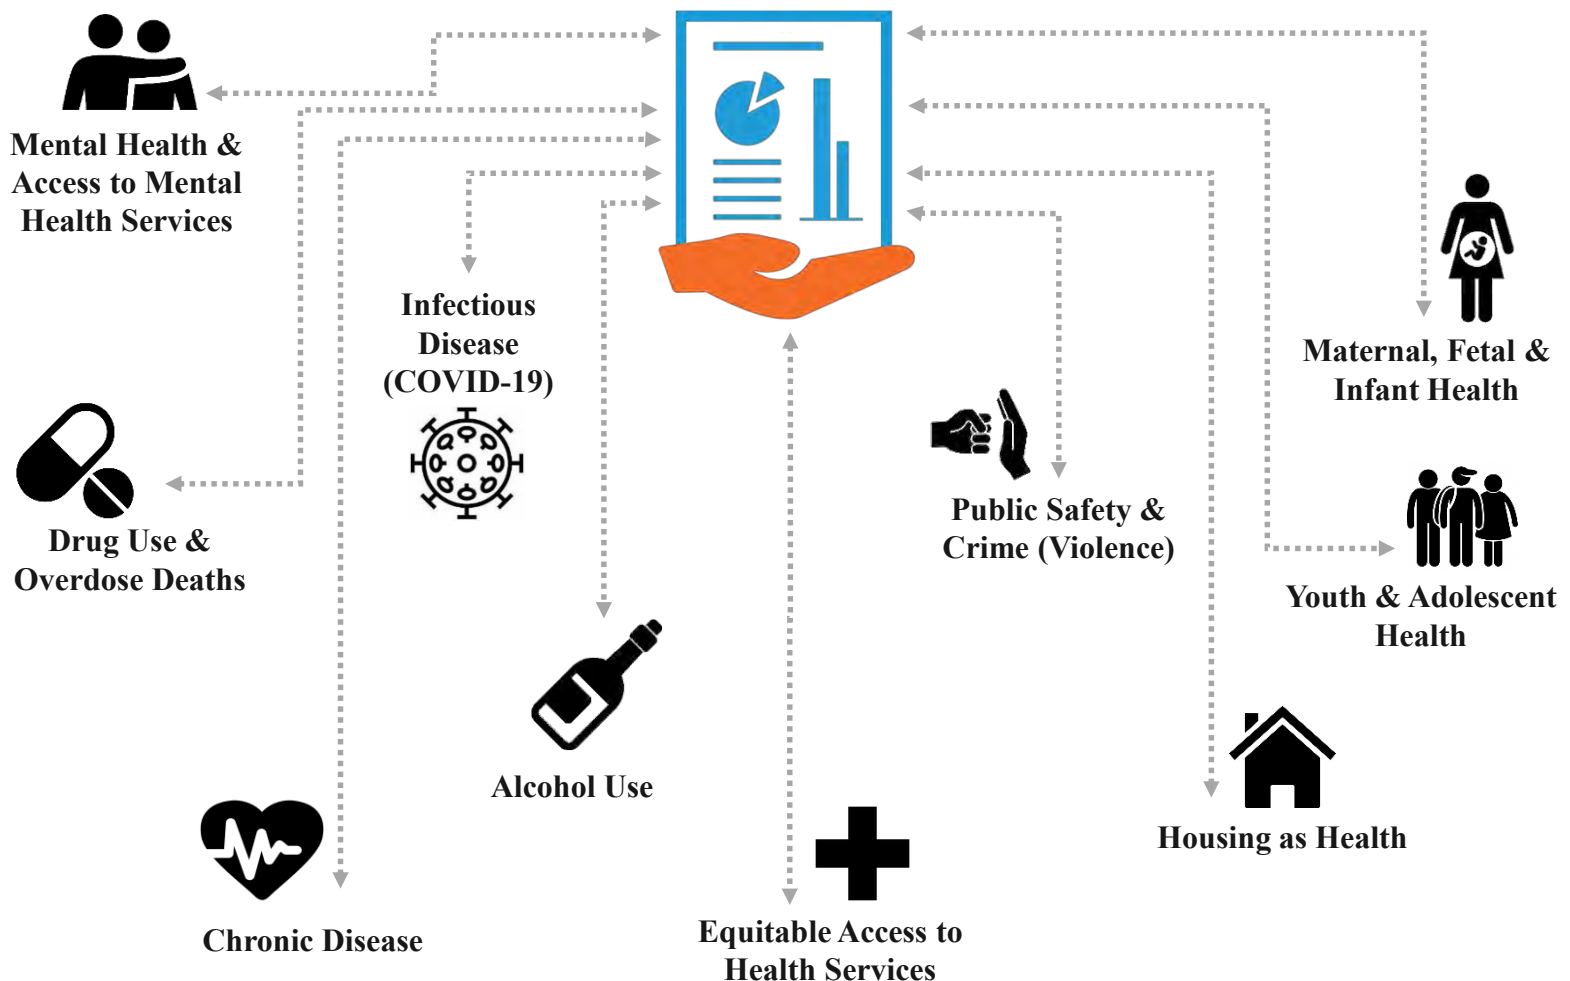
Mental Health & Access to Mental Health Services

Infectious Disease (COVID-19)

Maternal, Fetal & Infant Health

Drug Use & Overdose Deaths

Public Safety & Crime (Violence)

Youth & Adolescent Health

Alcohol Use

Housing as Health

Chronic Disease

Equitable Access to Health Services